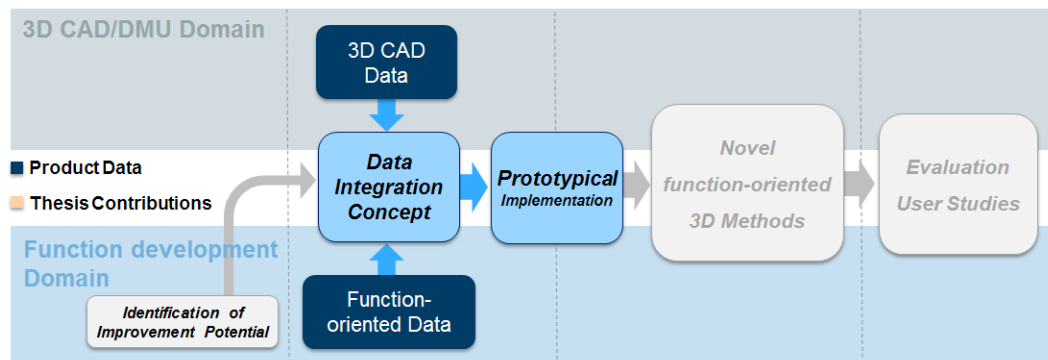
3D CAD/DMU Domain

Product Data

Thesis Contributions

Function development Domain

3D CAD Data

Data Integration Concept

Function-oriented Data

Prototypical Implementation

Novel function-oriented 3D Methods

Evaluation User Studies

Identification of Improvement Potential